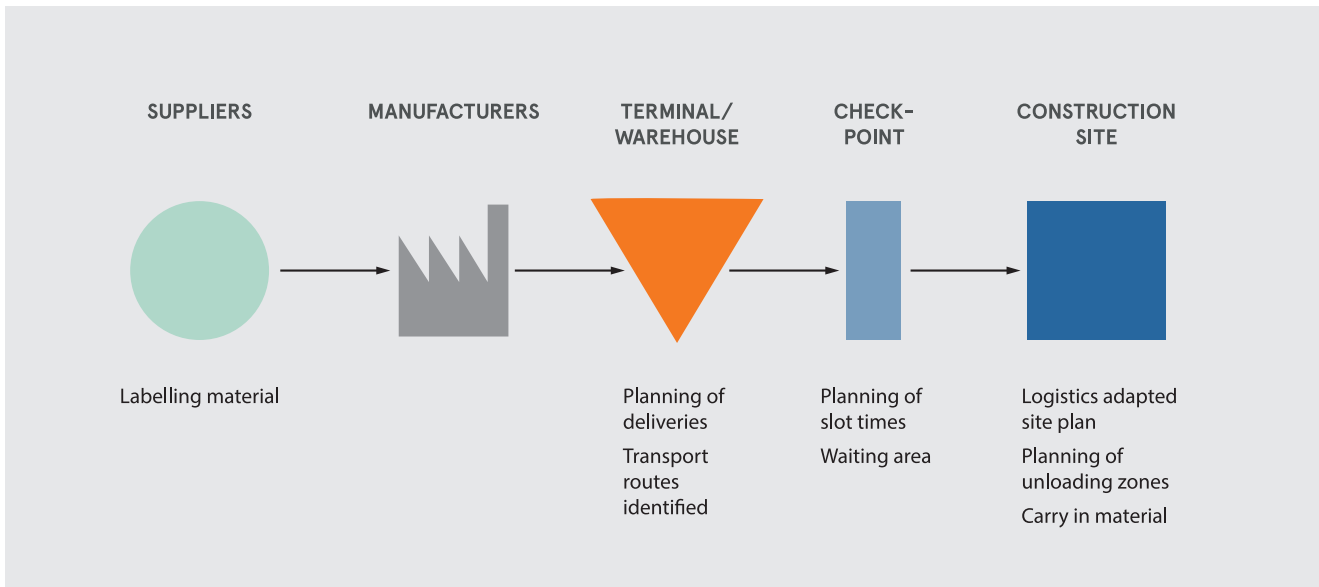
SUPPLIERS

MANUFACTURERS

TERMINAL/ WAREHOUSE

CHECK-POINT

CONSTRUCTION SITE

Labelling material

Planning of deliveries

Transport routes identified

Planning of slot times

Waiting area

Logistics adapted site plan

Planning of unloading zones

Carry in material